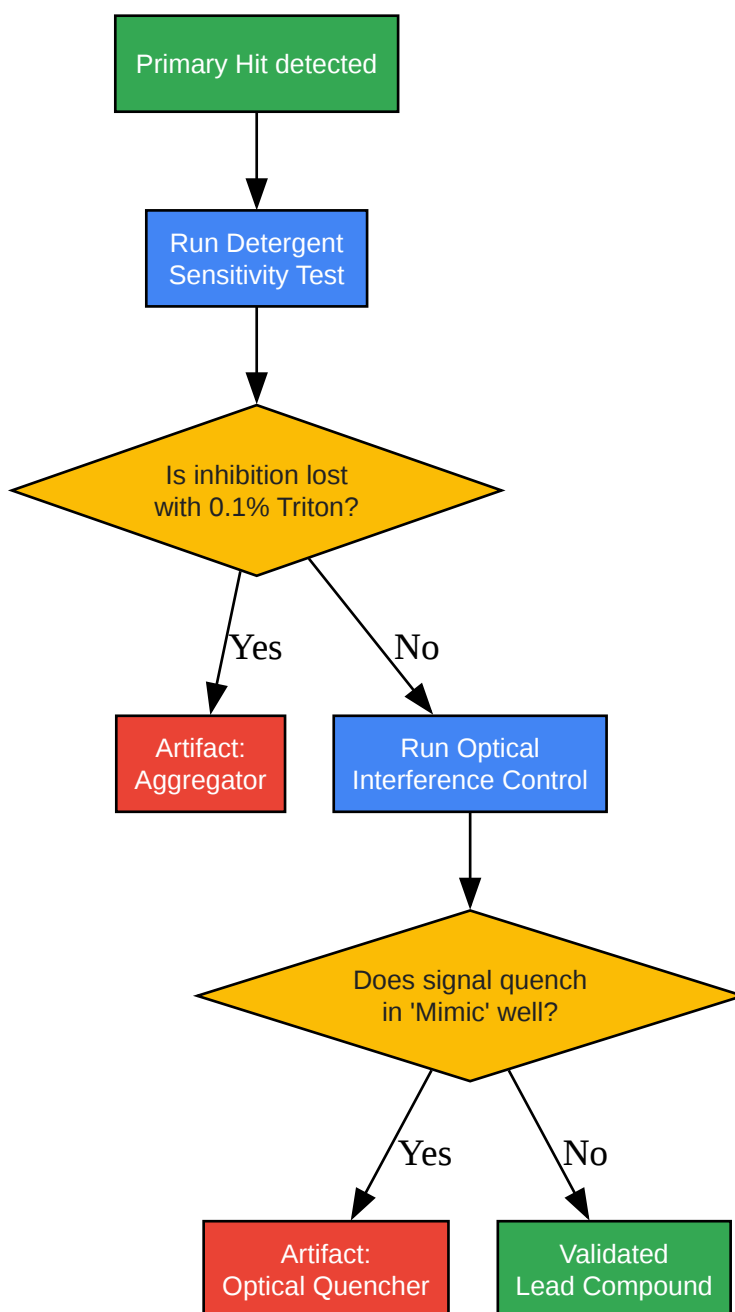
Primary Hit detected

Run Detergent Sensitivity Test

Is inhibition lost with 0.1% Triton?

Yes

No

Artifact: Aggregator

Run Optical Interference Control

Does signal quench in 'Mimic' well?

Yes

No

Artifact: Optical Quencher

Validated Lead Compound